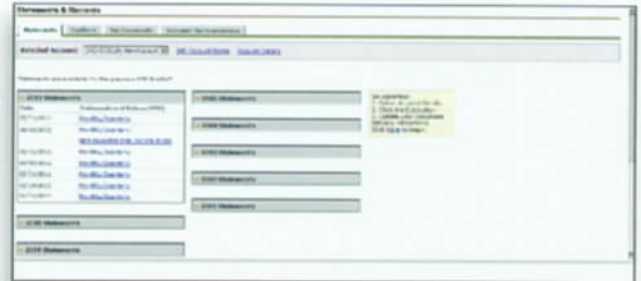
Statements & Records

Statements

Selected Account: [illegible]

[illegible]

2011 Statements

Date

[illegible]

2008 Statements

2009 Statements

2010 Statements

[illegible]

2010 Statements

2009 Statements

2008 Statements

2007 Statements

2006 Statements

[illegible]